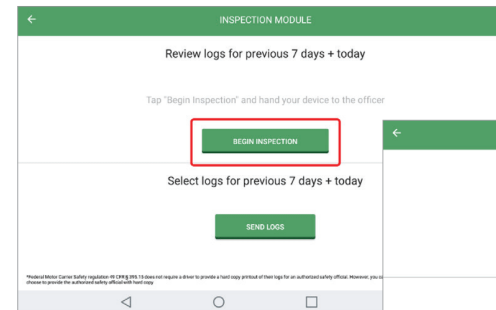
INSPECTION MODULE

Review logs for previous 7 days + today

Tap "Begin Inspection" and hand your device to the officer

BEGIN INSPECTION

Select logs for previous 7 days + today

SEND LOGS

*Federal Motor Carrier Safety regulation 49 CFR § 395.15 does not require a driver to provide a hard copy printout of their logs for an authorized safety official. However, you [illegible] choose to provide the authorized safety official with hard copy.